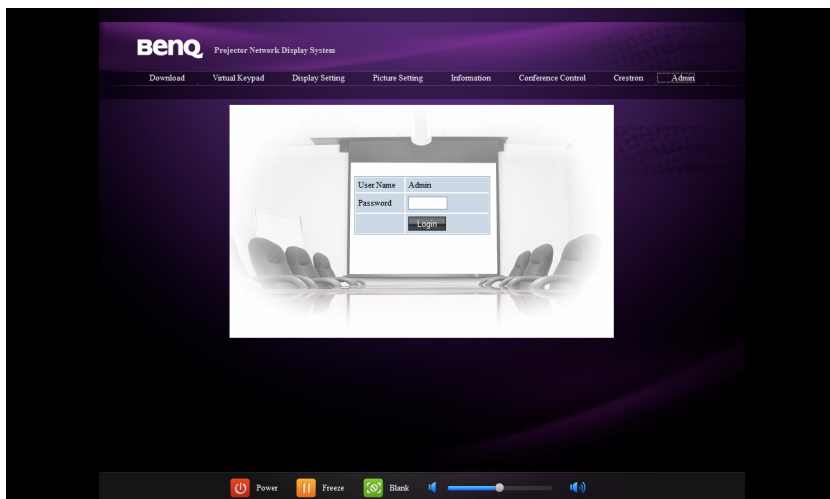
BenQ Projector Network Display System

Download Virtual Keypad Display Setting Picture Setting Information Conference Control Crestron Admin

| User Name | Admin |
|---|---|
| Password | |
| | Login |

Power Freeze Blank